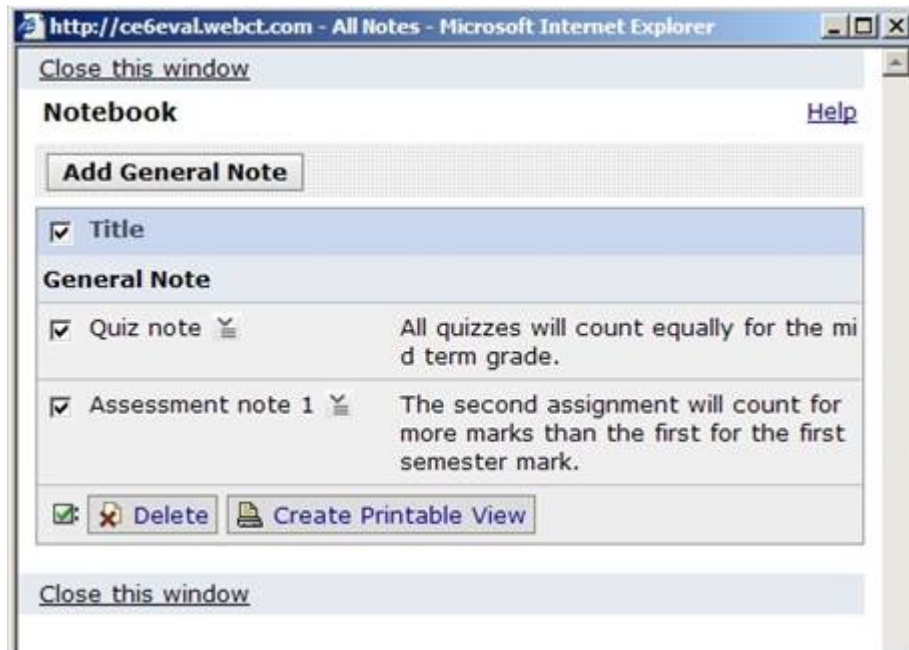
http://ce6eval.webct.com - All Notes - Microsoft Internet Explorer

Close this window

Notebook

Help

Add General Note

| Title | |
|---|---|
| **General Note** | |
| Quiz note | All quizzes will count equally for the mid term grade. |
| Assessment note 1 | The second assignment will count for more marks than the first for the first semester mark. |

Delete Create Printable View

Close this window